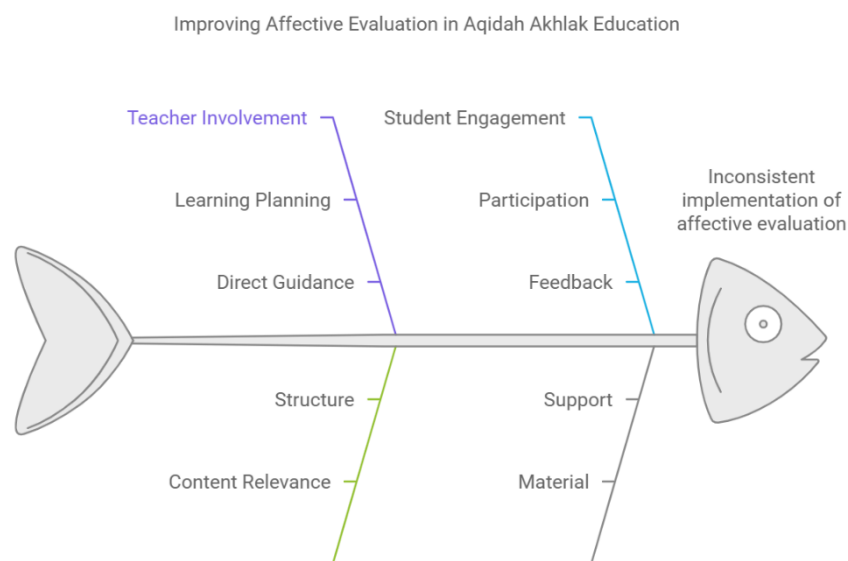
Improving Affective Evaluation in Aqidah Akhlak Education

Teacher Involvement

Learning Planning

Direct Guidance

Student Engagement

Participation

Feedback

Inconsistent implementation of affective evaluation

Structure

Content Relevance

Support

Material